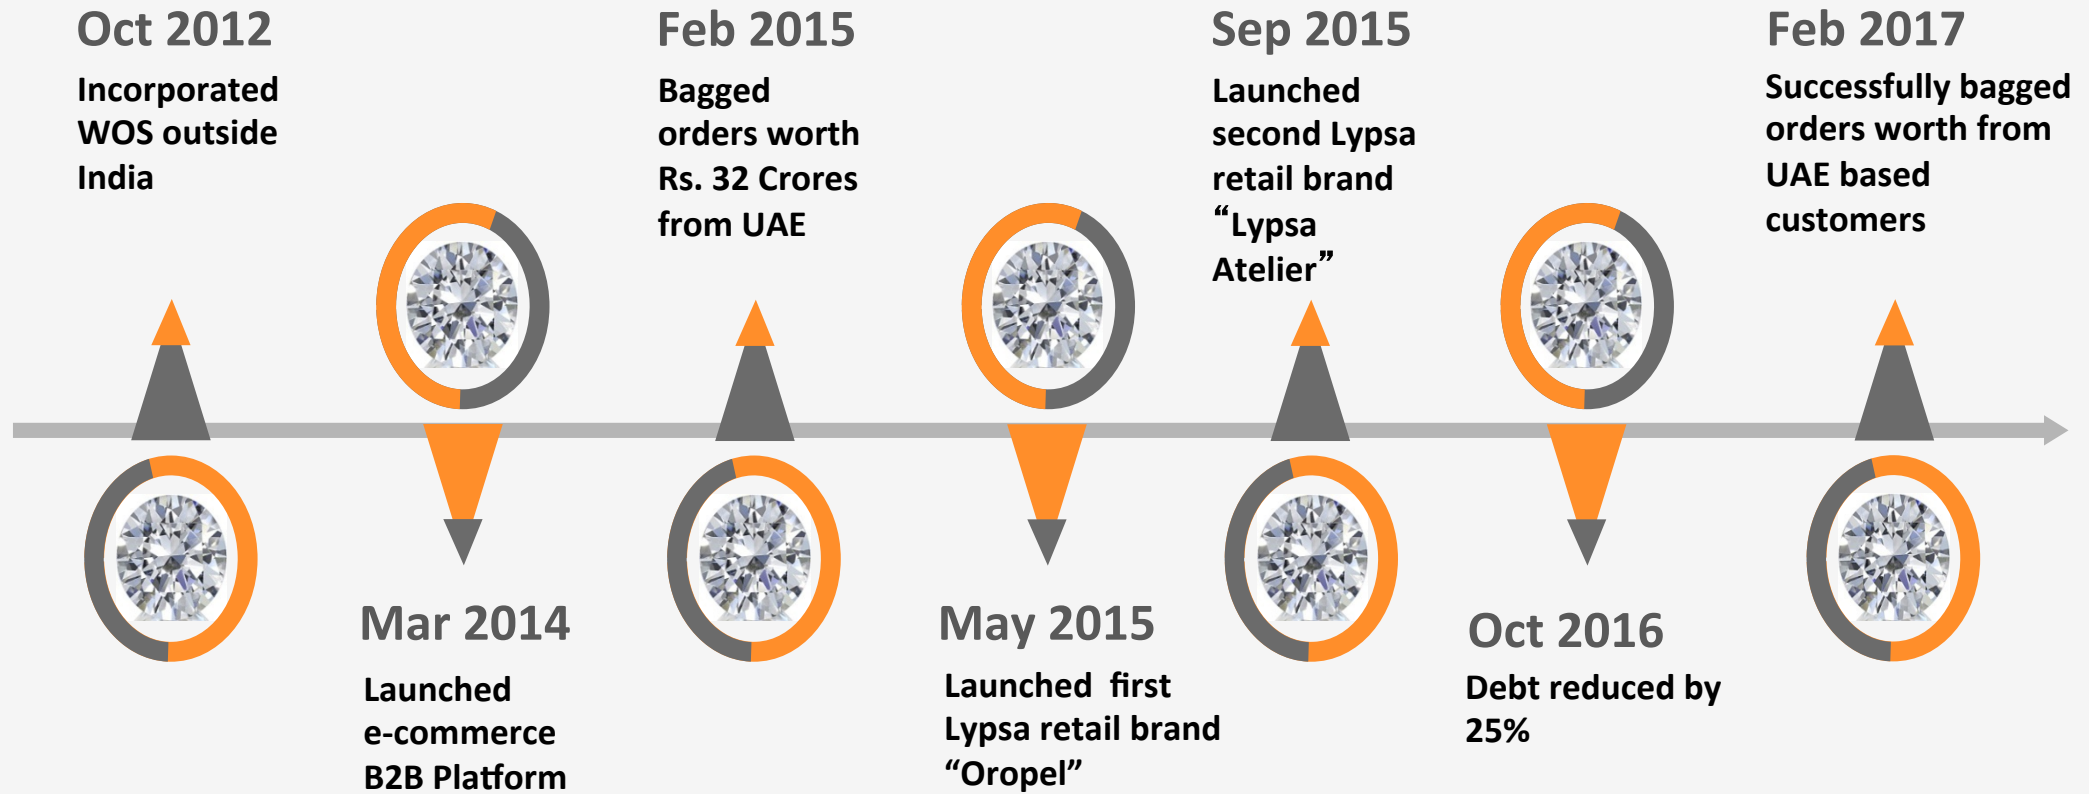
Oct 2012
Incorporated WOS outside India

Mar 2014
Launched e-commerce B2B Platform

Feb 2015
Bagged orders worth Rs. 32 Crores from UAE

May 2015
Launched first Lypsa retail brand "Oropel"

Sep 2015
Launched second Lypsa retail brand "Lypsa Atelier"

Oct 2016
Debt reduced by 25%

Feb 2017
Successfully bagged orders worth from UAE based customers